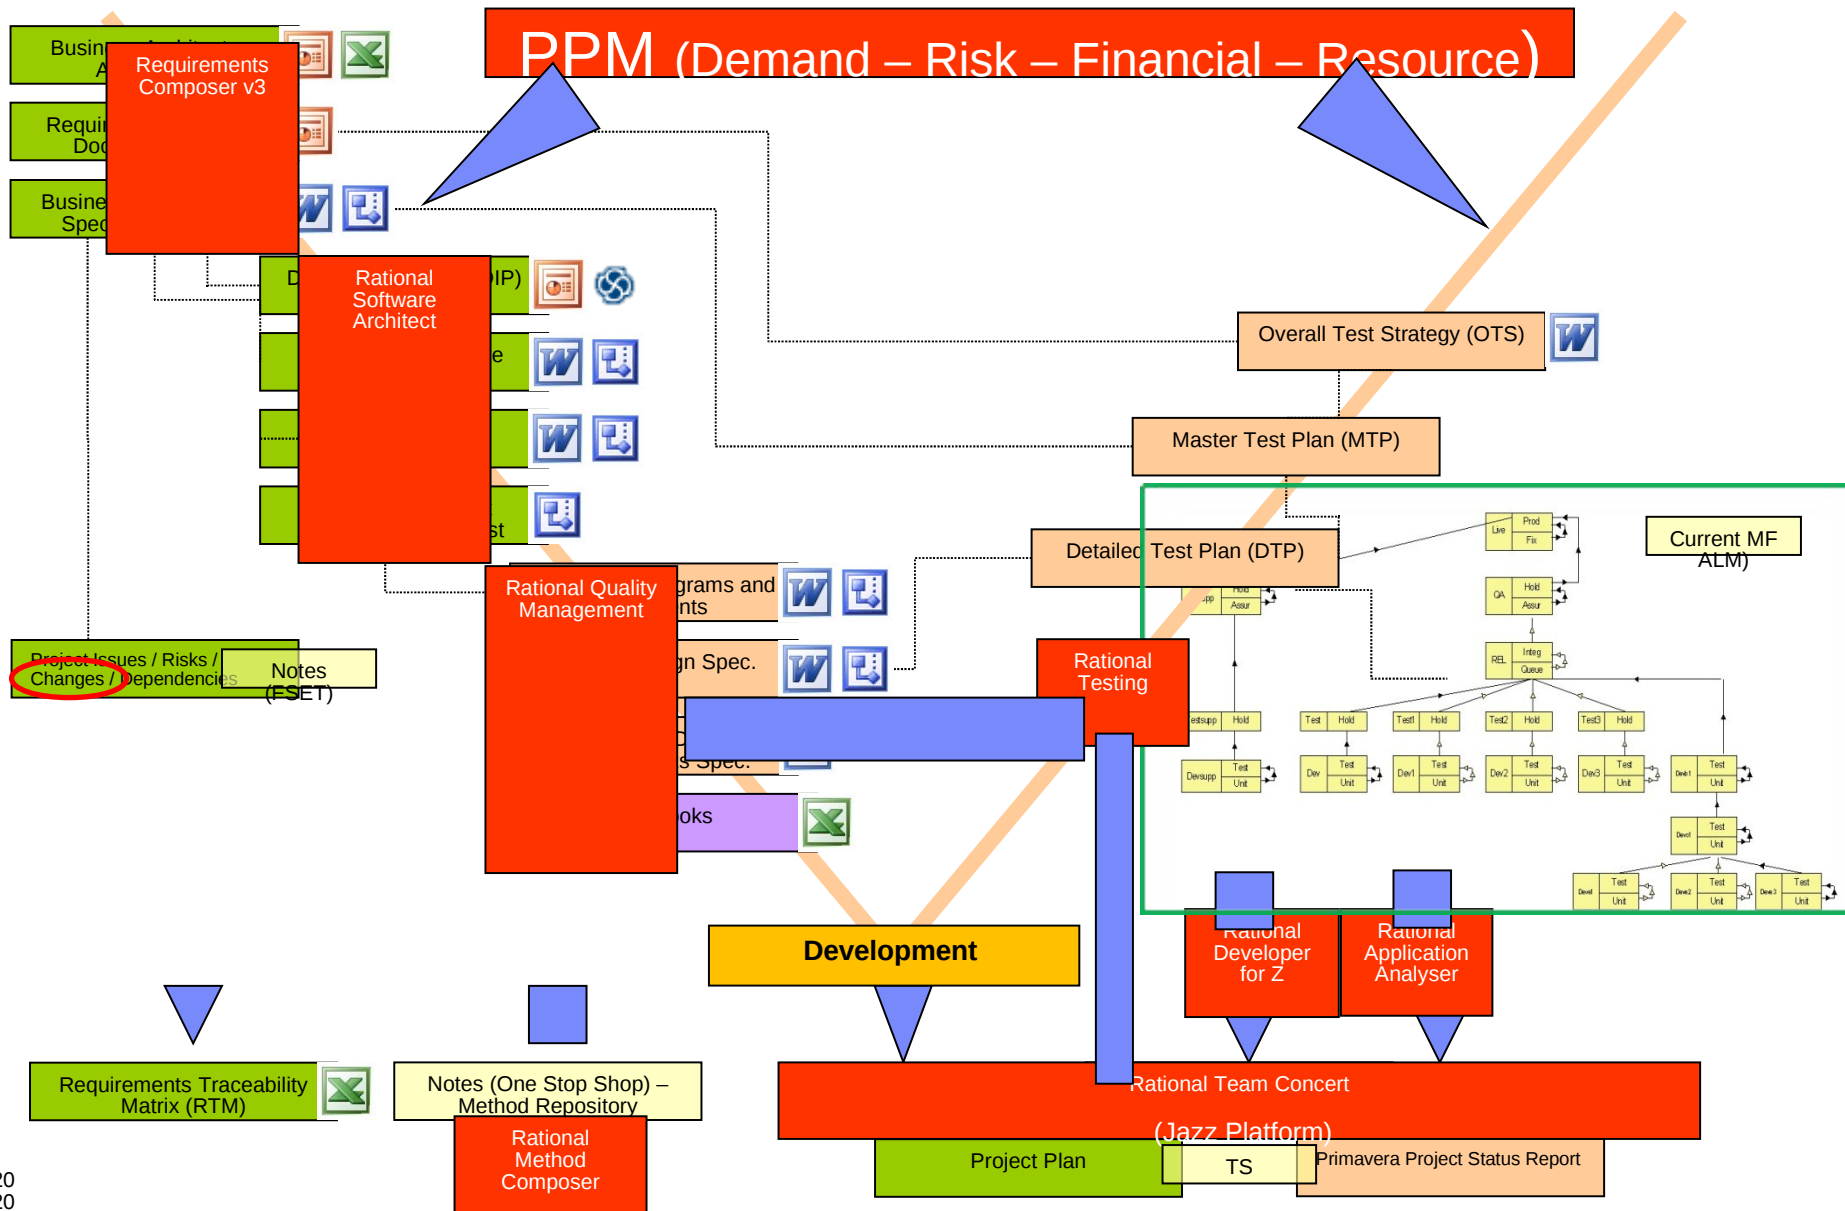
PPM (Demand – Risk – Financial – Resource)

Busin
A

Requirements Composer v3

Requi
Doc

Busine
Spec

D

Rational Software Architect

IP)

e

st

Rational Quality Management

grams and
nts

gn Spec.

s Spec.

oks

Overall Test Strategy (OTS)

Master Test Plan (MTP)

Detailed Test Plan (DTP)

Current MF ALM)

Rational Testing

Project Issues / Risks / Changes / Dependencies

Notes (FSET)

Live Prod Fix
QA Hold Assur
pp Hold Assur
REL Integ Queue
estsupp Hold
Test Hold
Test1 Hold
Test2 Hold
Test3 Hold
Devsupp Test Unit
Dev Test Unit
Dev1 Test Unit
Dev2 Test Unit
Dev3 Test Unit
Dev4 Test Unit
Dev4 Test Unit
Dev4 Test Unit
Dev2 Test Unit
Dev3 Test Unit

Development

Rational Developer for Z

Rational Application Analyser

Requirements Traceability Matrix (RTM)

Notes (One Stop Shop) – Method Repository

Rational Method Composer

Rational Team Concert

(Jazz Platform)

Project Plan

TS

Primavera Project Status Report

20
20